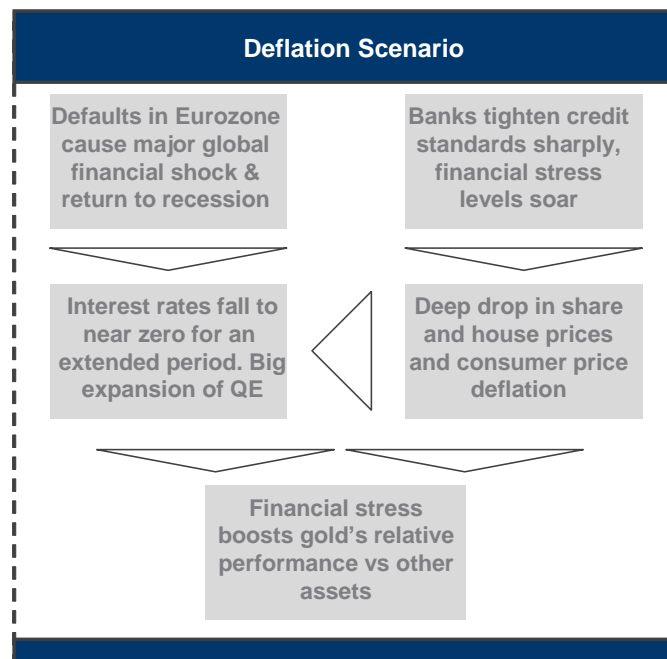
Deflation Scenario

Defaults in Eurozone cause major global financial shock & return to recession

Banks tighten credit standards sharply, financial stress levels soar

Interest rates fall to near zero for an extended period. Big expansion of QE

Deep drop in share and house prices and consumer price deflation

Financial stress boosts gold's relative performance vs other assets